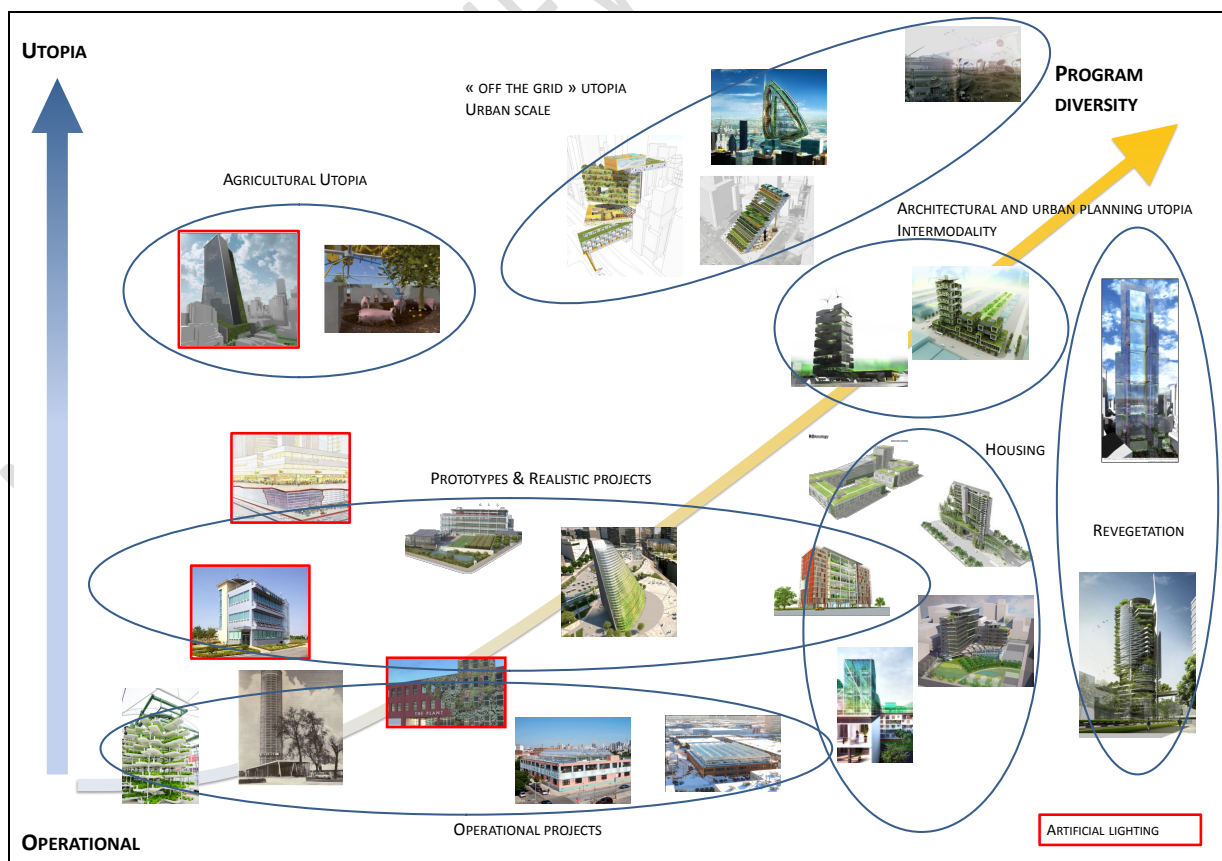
UTOPIA

« OFF THE GRID » UTOPIA
URBAN SCALE

PROGRAM DIVERSITY

AGRICULTURAL UTOPIA

ARCHITECTURAL AND URBAN PLANNING UTOPIA
INTERMODALITY

HOUSING

PROTOTYPES & REALISTIC PROJECTS

REVEGETATION

THE PLANT

OPERATIONAL PROJECTS

ARTIFICIAL LIGHTING

OPERATIONAL